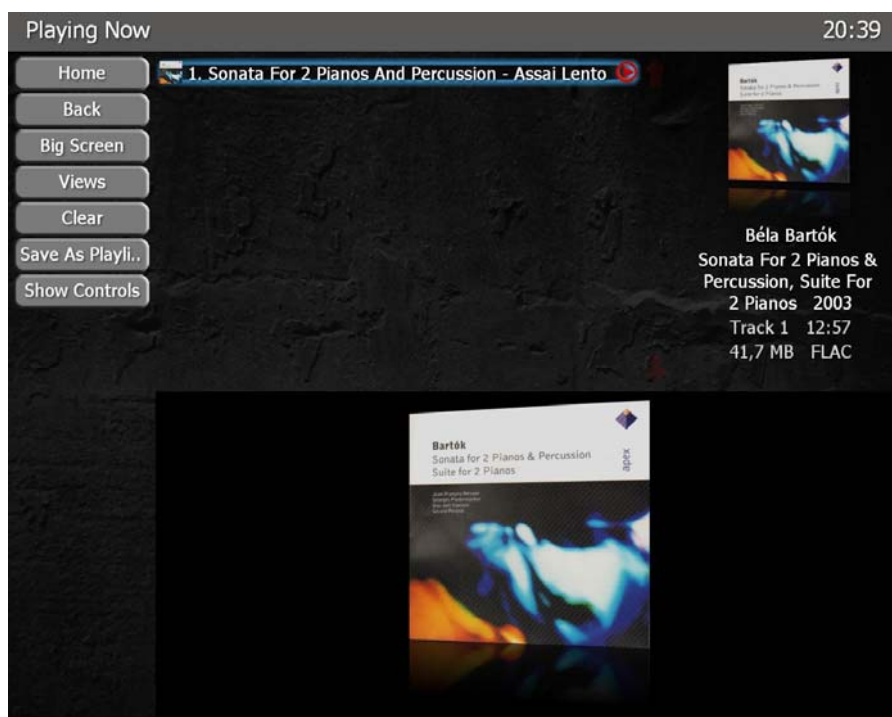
Playing Now

20:39

Home

Back

Big Screen

Views

Clear

Save As Playli..

Show Controls

1. Sonata For 2 Pianos And Percussion - Assai Lento

Bartók
Sonata for 2 Pianos & Percussion
Suite for 2 Pianos

Béla Bartók
Sonata For 2 Pianos & Percussion, Suite For 2 Pianos 2003
Track 1 12:57
41,7 MB FLAC

Bartók
Sonata for 2 Pianos & Percussion
Suite for 2 Pianos
apex

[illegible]